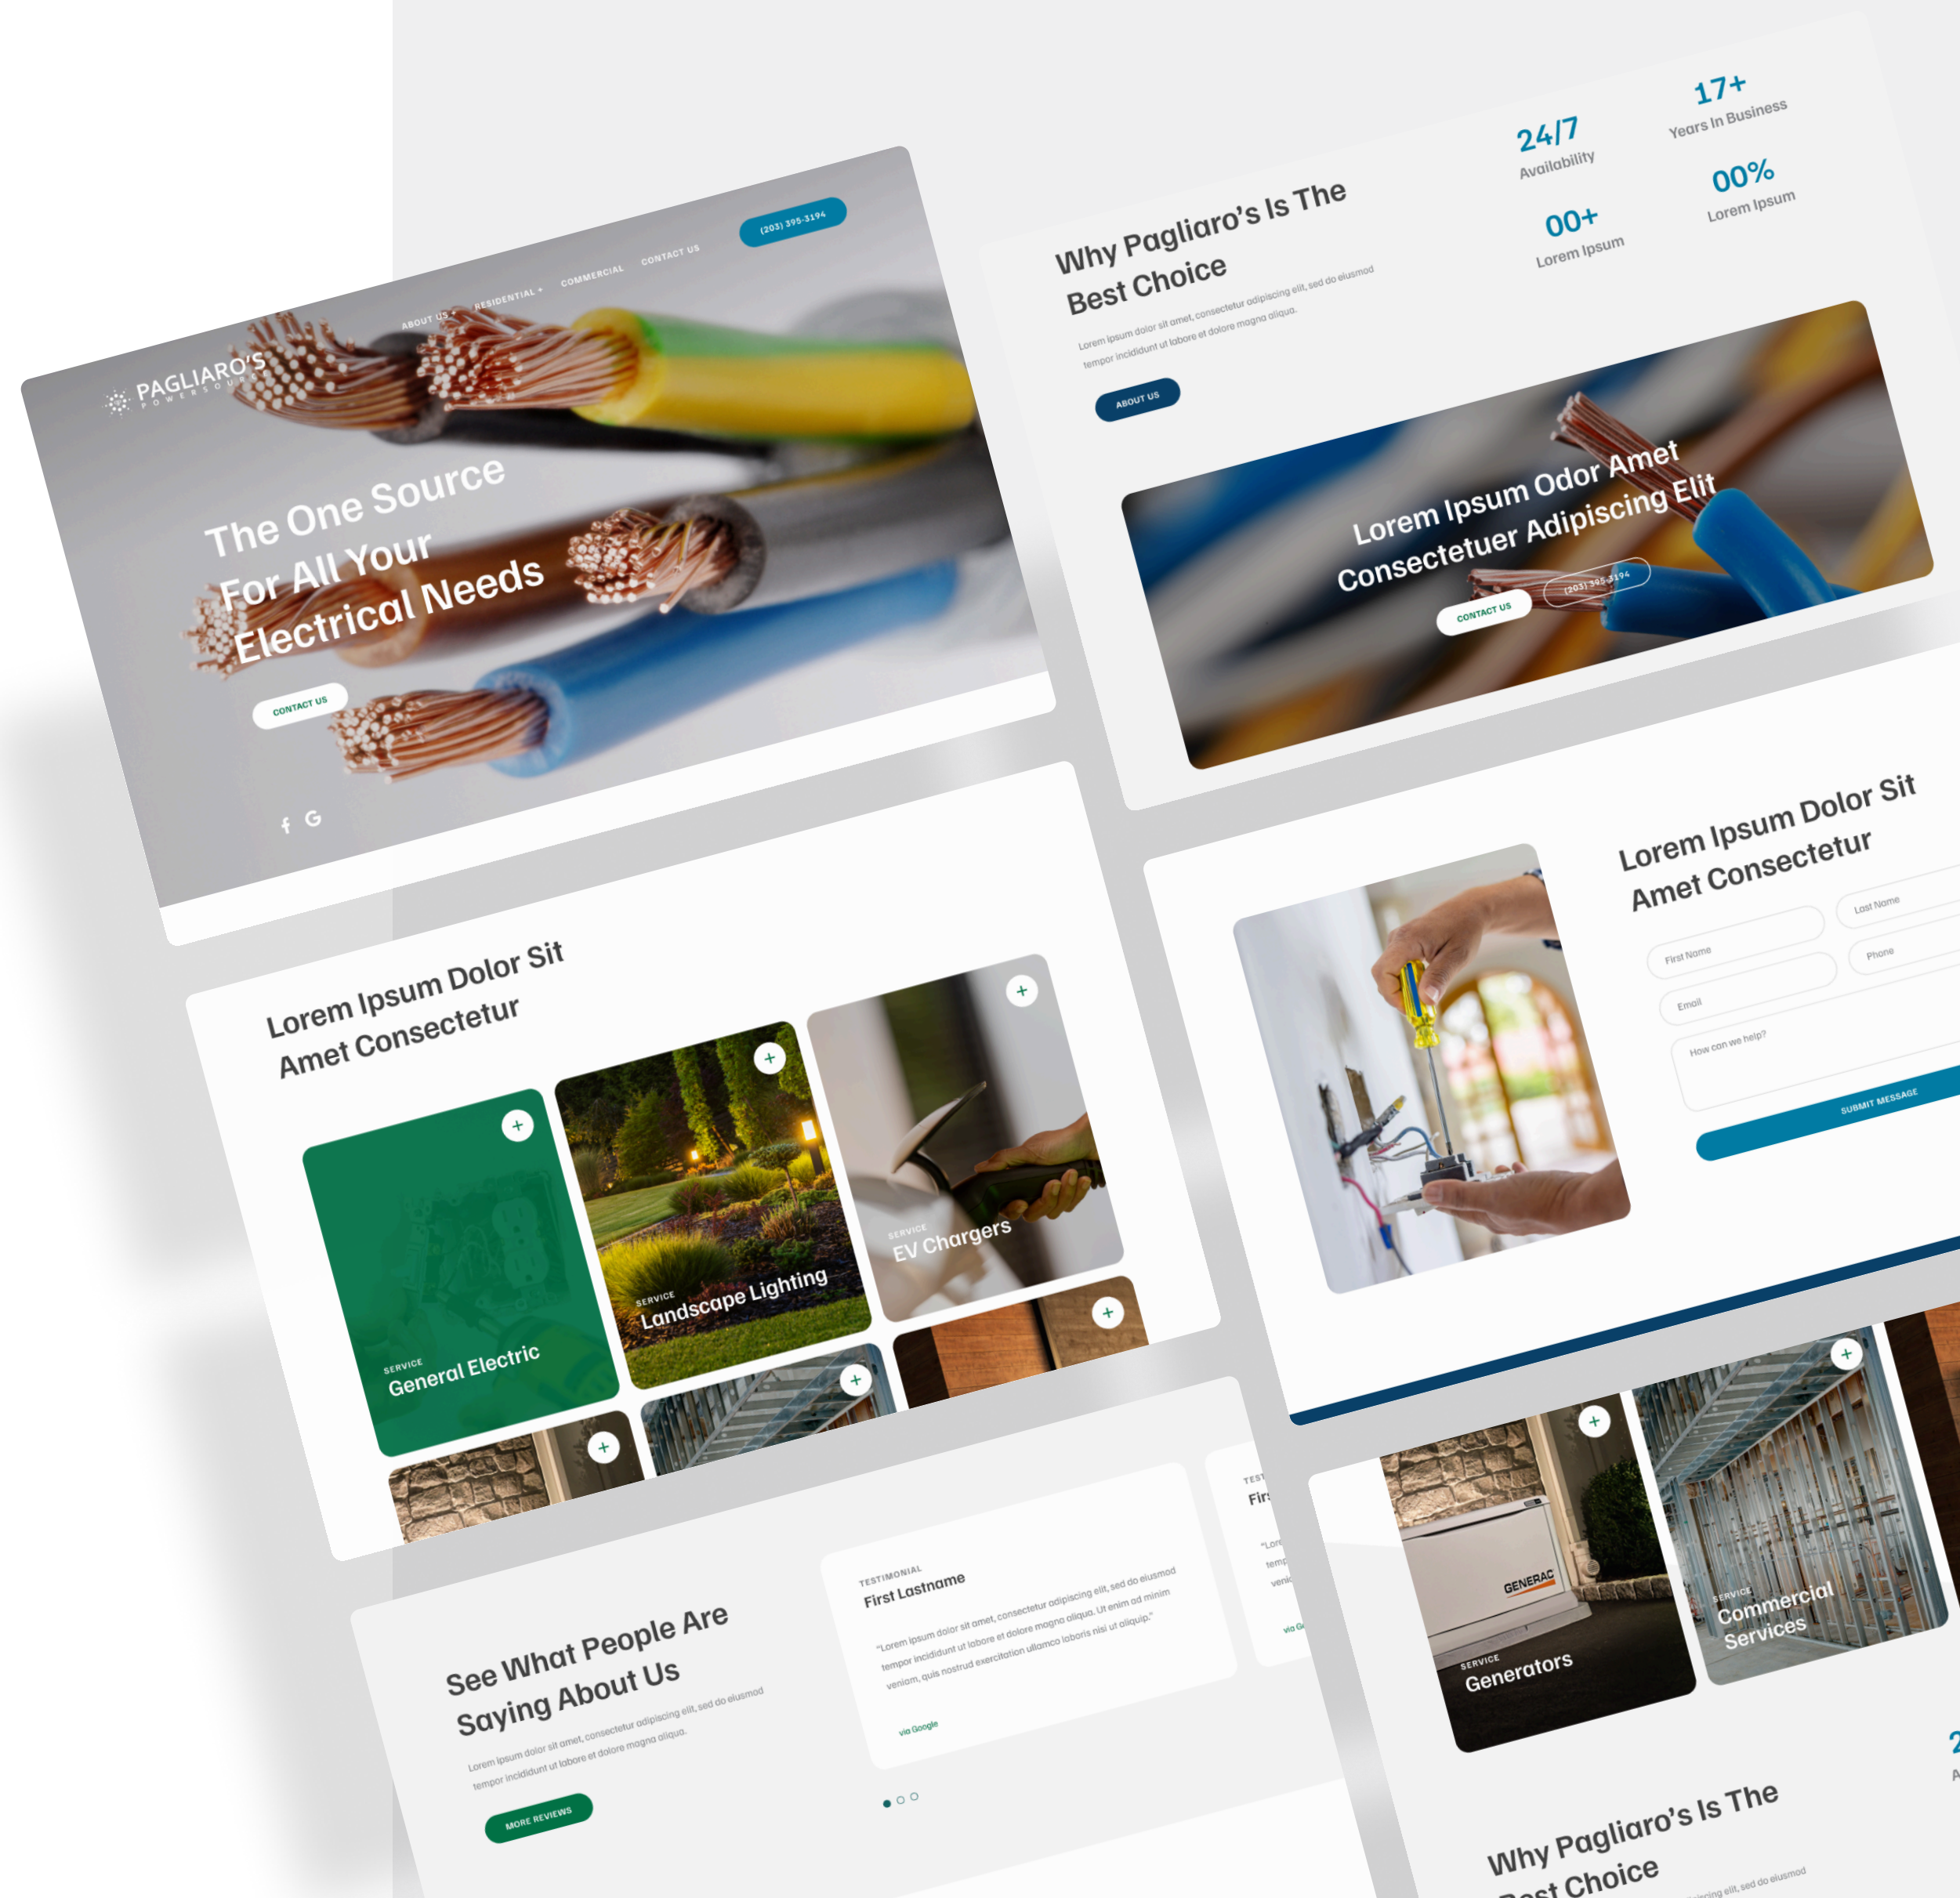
PAGLIARO'S
POWER SOURCE

ABOUT US
RESIDENTIAL
COMMERCIAL
CONTACT US
(203) 395-3194

The One Source For All Your Electrical Needs

CONTACT US

Why Pagliaro's Is The Best Choice

Lorem ipsum dolor sit amet, consectetur adipiscing elit, sed do eiusmod tempor incididunt ut labore et dolore magna aliqua.

ABOUT US

24/7
Availability

17+
Years In Business

00+
Lorem Ipsum

00%
Lorem Ipsum

Lorem Ipsum Odor Amet Consectetuer Adipiscing Elit

CONTACT US
(203) 395-3194

Lorem Ipsum Dolor Sit Amet Consectetur

SERVICE
General Electric

SERVICE
Landscape Lighting

SERVICE
EV Chargers

Lorem Ipsum Dolor Sit Amet Consectetur

First Name
Last Name
Email
Phone
How can we help?
SUBMIT MESSAGE

See What People Are Saying About Us

Lorem ipsum dolor sit amet, consectetur adipiscing elit, sed do eiusmod tempor incididunt ut labore et dolore magna aliqua.

MORE REVIEWS

TESTIMONIAL
First Lastname
"Lorem ipsum dolor sit amet, consectetur adipiscing elit, sed do eiusmod tempor incididunt ut labore et dolore magna aliqua. Ut enim ad minim veniam, quis nostrud exercitation ullamco laboris nisi ut aliquip."
via Google

TEST
Firs
"Lore
temp
veni
via G

GENERAC
SERVICE
Generators

SERVICE
Commercial Services

Why Pagliaro's Is The Best Choice